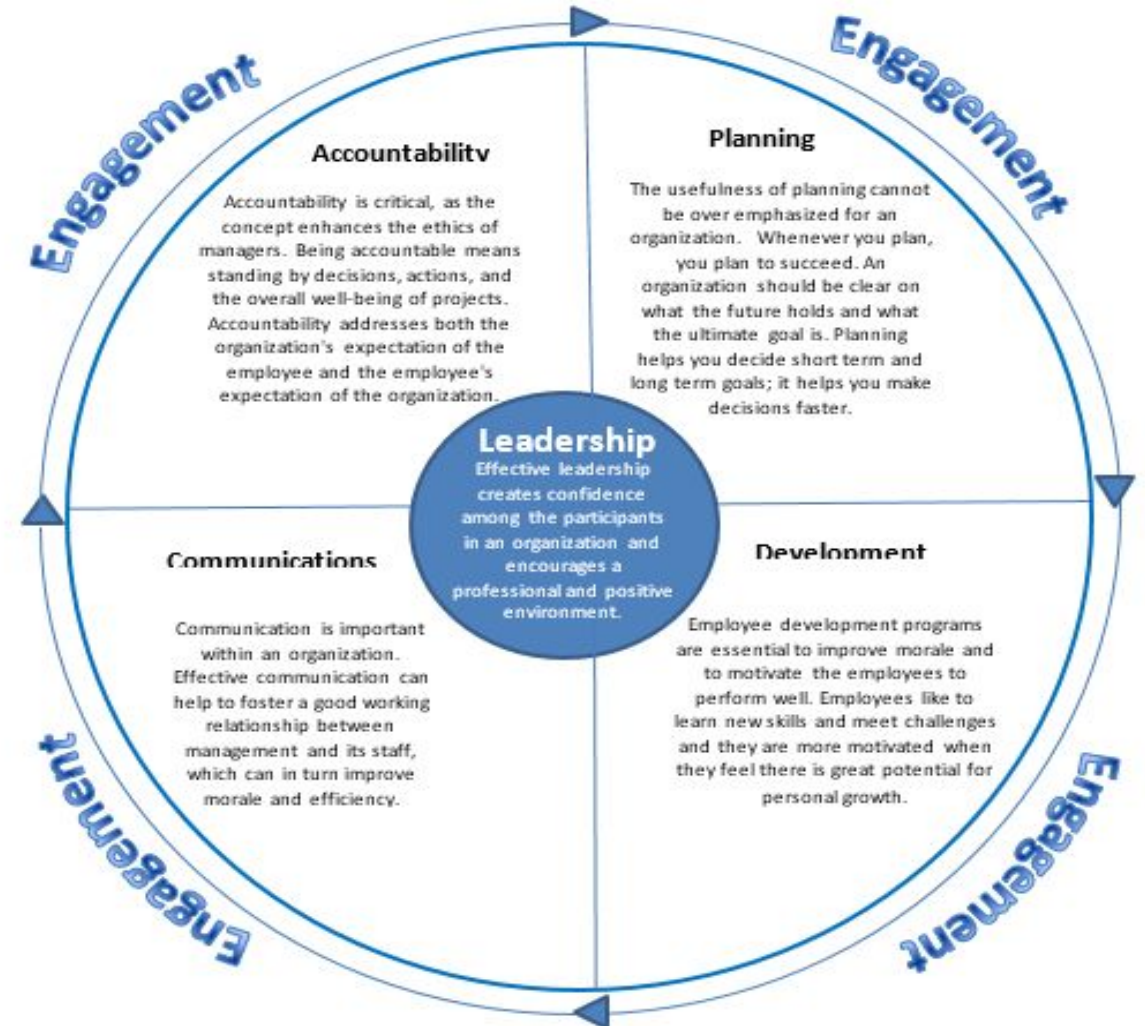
Engagement

Engagement

Accountability

Accountability is critical, as the concept enhances the ethics of managers. Being accountable means standing by decisions, actions, and the overall well-being of projects. Accountability addresses both the organization's expectation of the employee and the employee's expectation of the organization.

Planning

The usefulness of planning cannot be over emphasized for an organization. Whenever you plan, you plan to succeed. An organization should be clear on what the future holds and what the ultimate goal is. Planning helps you decide short term and long term goals; it helps you make decisions faster.

Leadership

Effective leadership creates confidence among the participants in an organization and encourages a professional and positive environment.

Communications

Communication is important within an organization. Effective communication can help to foster a good working relationship between management and its staff, which can in turn improve morale and efficiency.

Development

Employee development programs are essential to improve morale and to motivate the employees to perform well. Employees like to learn new skills and meet challenges and they are more motivated when they feel there is great potential for personal growth.

Engagement

Engagement